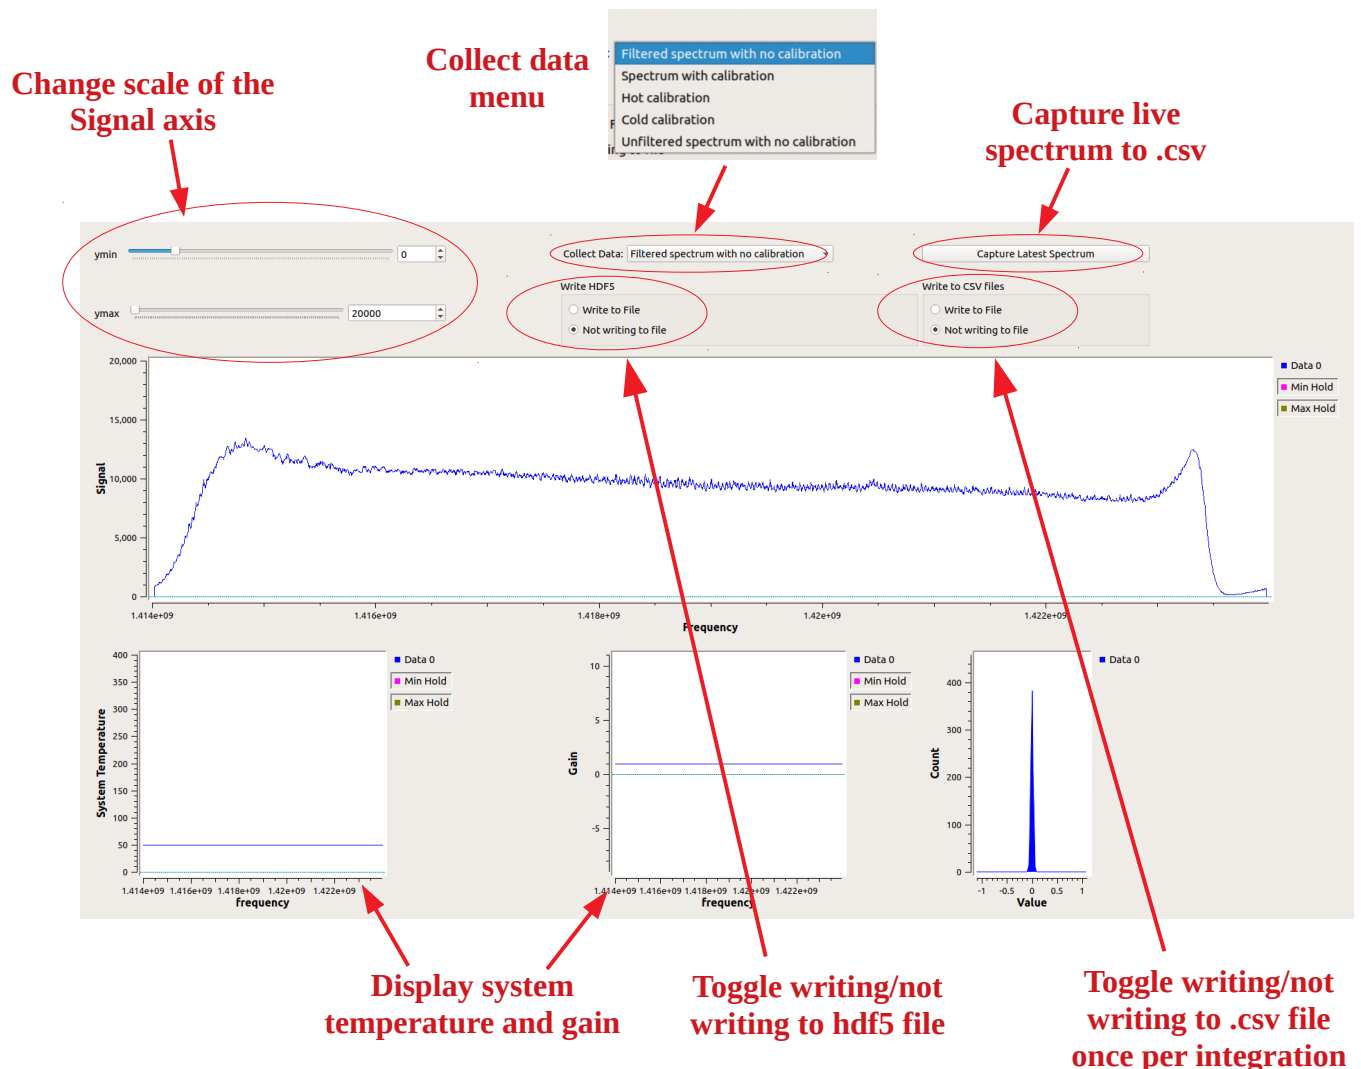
Change scale of the Signal axis

Collect data menu

Filtered spectrum with no calibration
Spectrum with calibration
Hot calibration
Cold calibration
Unfiltered spectrum with no calibration

Capture live spectrum to .csv

ymin 0
ymax 20000

Collect Data: Filtered spectrum with no calibration

Capture Latest Spectrum

Write HDF5
Write to File
Not writing to file

Write to CSV files
Write to File
Not writing to file

20,000
15,000
10,000
5,000
0
Signal
1.414e+09 1.416e+09 1.418e+09 1.42e+09 1.422e+09
Frequency
Data 0
Min Hold
Max Hold

400 350 300 250 200 150 100 50 0
System Temperature
1.414e+09 1.416e+09 1.418e+09 1.42e+09 1.422e+09
frequency
Data 0
Min Hold
Max Hold

10 5 0 -5
Gain
1.414e+09 1.416e+09 1.418e+09 1.42e+09 1.422e+09
frequency
Data 0
Min Hold
Max Hold

400 300 200 100 0
Count
-1 -0.5 0 0.5 1
Value
Data 0

Display system temperature and gain

Toggle writing/not writing to hdf5 file

Toggle writing/not writing to .csv file once per integration